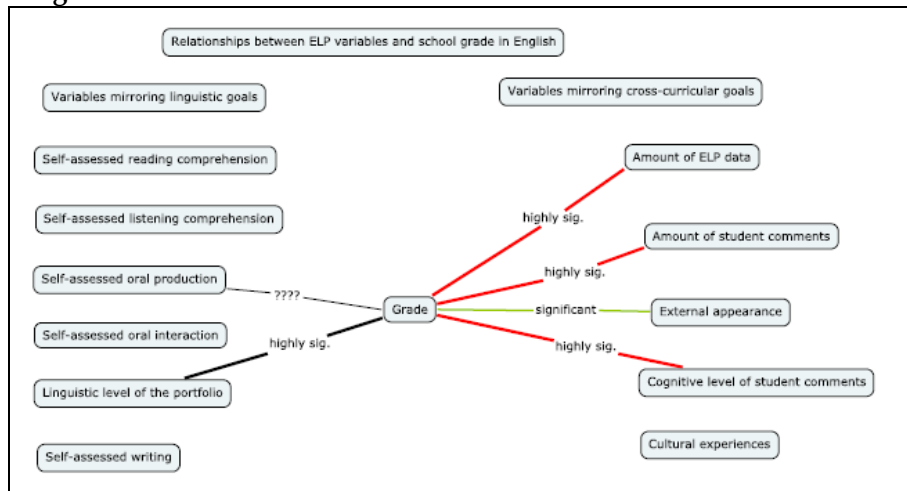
Relationships between ELP variables and school grade in English

Variables mirroring linguistic goals

Variables mirroring cross-curricular goals

Self-assessed reading comprehension

Self-assessed listening comprehension

Self-assessed oral production

Self-assessed oral interaction

Linguistic level of the portfolio

Self-assessed writing

Grade

????

highly sig.

Amount of ELP data

highly sig.

Amount of student comments

highly sig.

significant

External appearance

highly sig.

Cognitive level of student comments

Cultural experiences